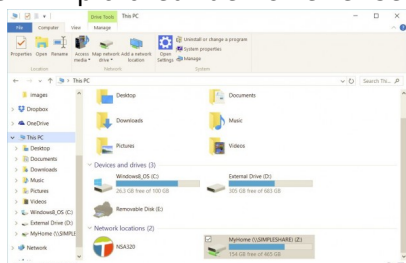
Drive Tools This PC

File Computer View Manage

Properties Open Rename Access media Map network drive Add a network location Open Settings Uninstall or change a program System properties Manage

Location Network System

← → ↑ This PC Search Th...

Images
Dropbox
OneDrive
This PC
Desktop
Documents
Downloads
Music
Pictures
Videos
WindowsB_OS (C:)
External Drive (D:)
MyHome (\\SIMPLE
Network

Desktop
Documents
Downloads
Music
Pictures
Videos

Devices and drives (3)

WindowsB_OS (C:)
26.3 GB free of 100 GB

External Drive (D:)
305 GB free of 465 GB

Removable Disk (E:)

Network locations (2)

NSA320

MyHome (\\SIMPLESHARE) (Z:)
154 GB free of 465 GB